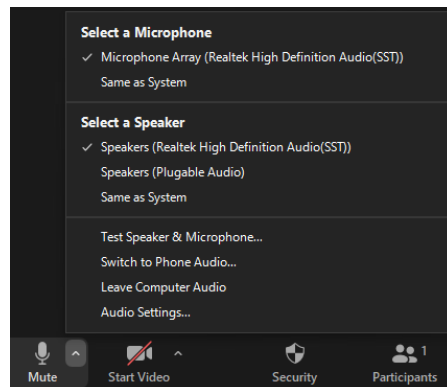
Select a Microphone

✓ Microphone Array (Realtek High Definition Audio(SST))

Same as System

Select a Speaker

✓ Speakers (Realtek High Definition Audio(SST))

Speakers (Plugable Audio)

Same as System

Test Speaker & Microphone...

Switch to Phone Audio...

Leave Computer Audio

Audio Settings...

Mute

Start Video

Security

1

Participants